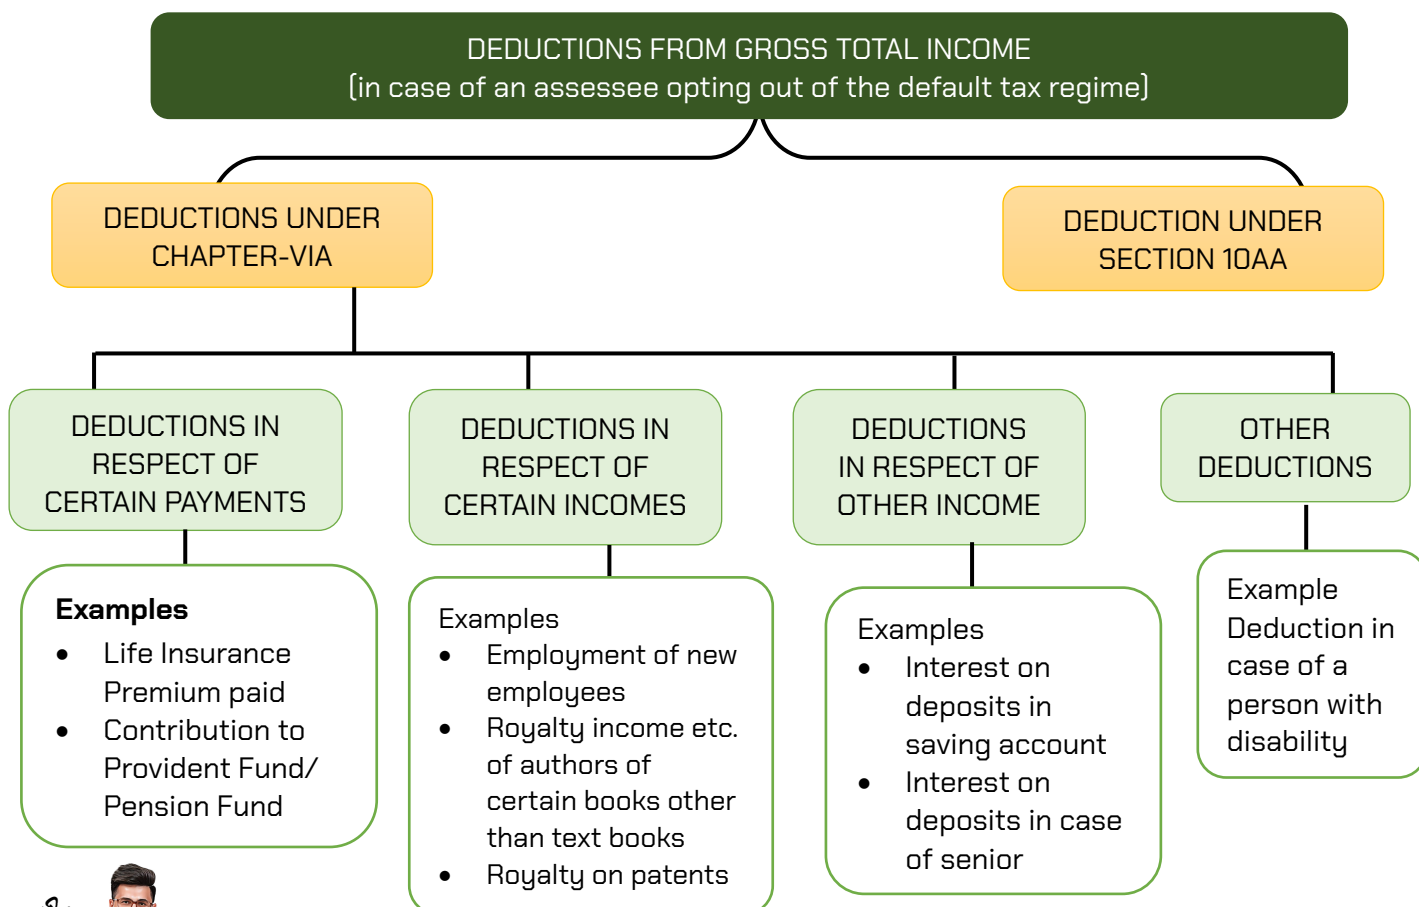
DEDUCTIONS FROM GROSS TOTAL INCOME
(in case of an assessee opting out of the default tax regime)

DEDUCTIONS UNDER CHAPTER-VIA

DEDUCTION UNDER SECTION 10AA

DEDUCTIONS IN RESPECT OF CERTAIN PAYMENTS

DEDUCTIONS IN RESPECT OF CERTAIN INCOMES

DEDUCTIONS IN RESPECT OF OTHER INCOME

OTHER DEDUCTIONS

**Examples**
- Life Insurance Premium paid
- Contribution to Provident Fund/ Pension Fund

Examples
- Employment of new employees
- Royalty income etc. of authors of certain books other than text books
- Royalty on patents

Examples
- Interest on deposits in saving account
- Interest on deposits in case of senior

Example
Deduction in case of a person with disability